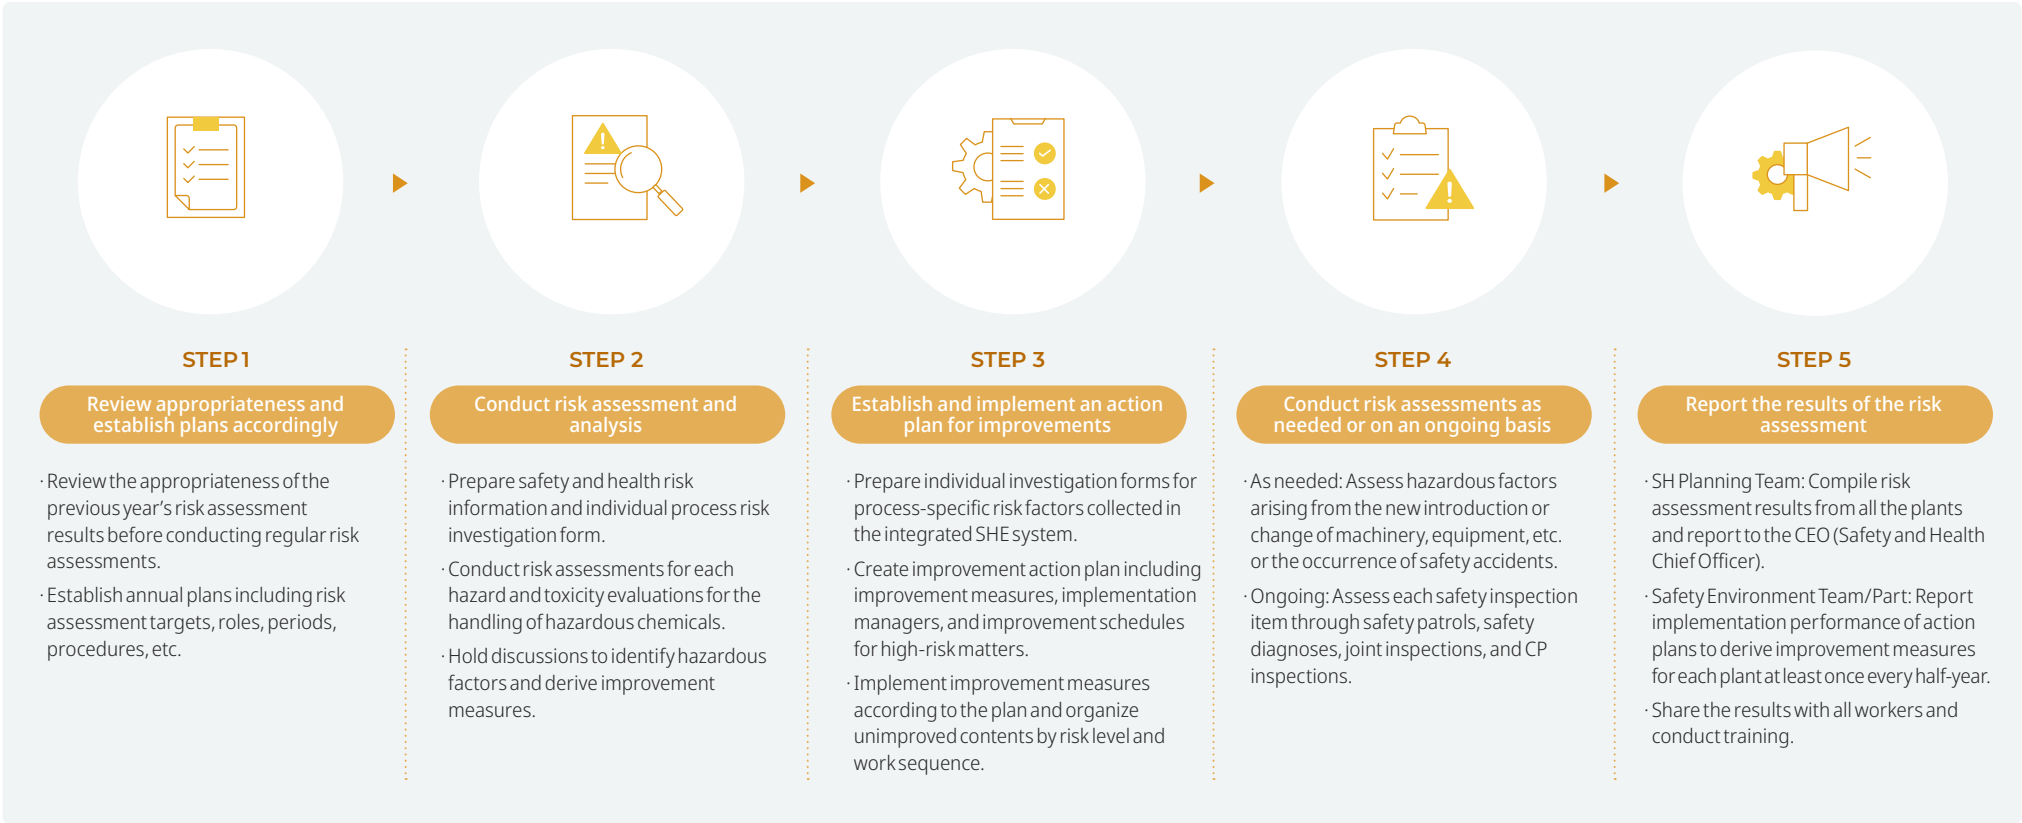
STEP 1

Review appropriateness and establish plans accordingly

· Review the appropriateness of the previous year's risk assessment results before conducting regular risk assessments.

· Establish annual plans including risk assessment targets, roles, periods, procedures, etc.

STEP 2

Conduct risk assessment and analysis

· Prepare safety and health risk information and individual process risk investigation form.

· Conduct risk assessments for each hazard and toxicity evaluations for the handling of hazardous chemicals.

· Hold discussions to identify hazardous factors and derive improvement measures.

STEP 3

Establish and implement an action plan for improvements

· Prepare individual investigation forms for process-specific risk factors collected in the integrated SHE system.

· Create improvement action plan including improvement measures, implementation managers, and improvement schedules for high-risk matters.

· Implement improvement measures according to the plan and organize unimproved contents by risk level and work sequence.

STEP 4

Conduct risk assessments as needed or on an ongoing basis

· As needed: Assess hazardous factors arising from the new introduction or change of machinery, equipment, etc. or the occurrence of safety accidents.

· Ongoing: Assess each safety inspection item through safety patrols, safety diagnoses, joint inspections, and CP inspections.

STEP 5

Report the results of the risk assessment

· SH Planning Team: Compile risk assessment results from all the plants and report to the CEO (Safety and Health Chief Officer).

· Safety Environment Team/Part: Report implementation performance of action plans to derive improvement measures for each plant at least once every half-year.

· Share the results with all workers and conduct training.